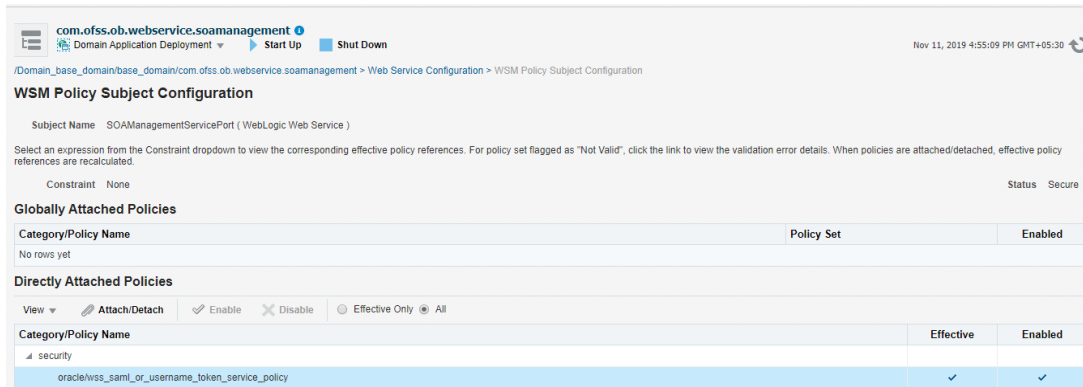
com.ofss.ob.webservice.soamanagement

Domain Application Deployment ▾ Start Up Shut Down

Nov 11, 2019 4:55:09 PM GMT+05:30

/Domain_base_domain/base_domain/com.ofss.ob.webservice.soamanagement > Web Service Configuration > WSM Policy Subject Configuration

WSM Policy Subject Configuration

Subject Name SOAManagementServicePort ( WebLogic Web Service )

Select an expression from the Constraint dropdown to view the corresponding effective policy references. For policy set flagged as "Not Valid", click the link to view the validation error details. When policies are attached/detached, effective policy references are recalculated.

Constraint None

Status Secure

Globally Attached Policies

| Category/Policy Name | Policy Set | Enabled |
|---|---|---|
| No rows yet | | |

Directly Attached Policies

View ▾ Attach/Detach Enable Disable Effective Only All

| Category/Policy Name | Effective | Enabled |
|---|---|---|
| security | | |
| oracle/wss_saml_or_username_token_service_policy | ✓ | ✓ |